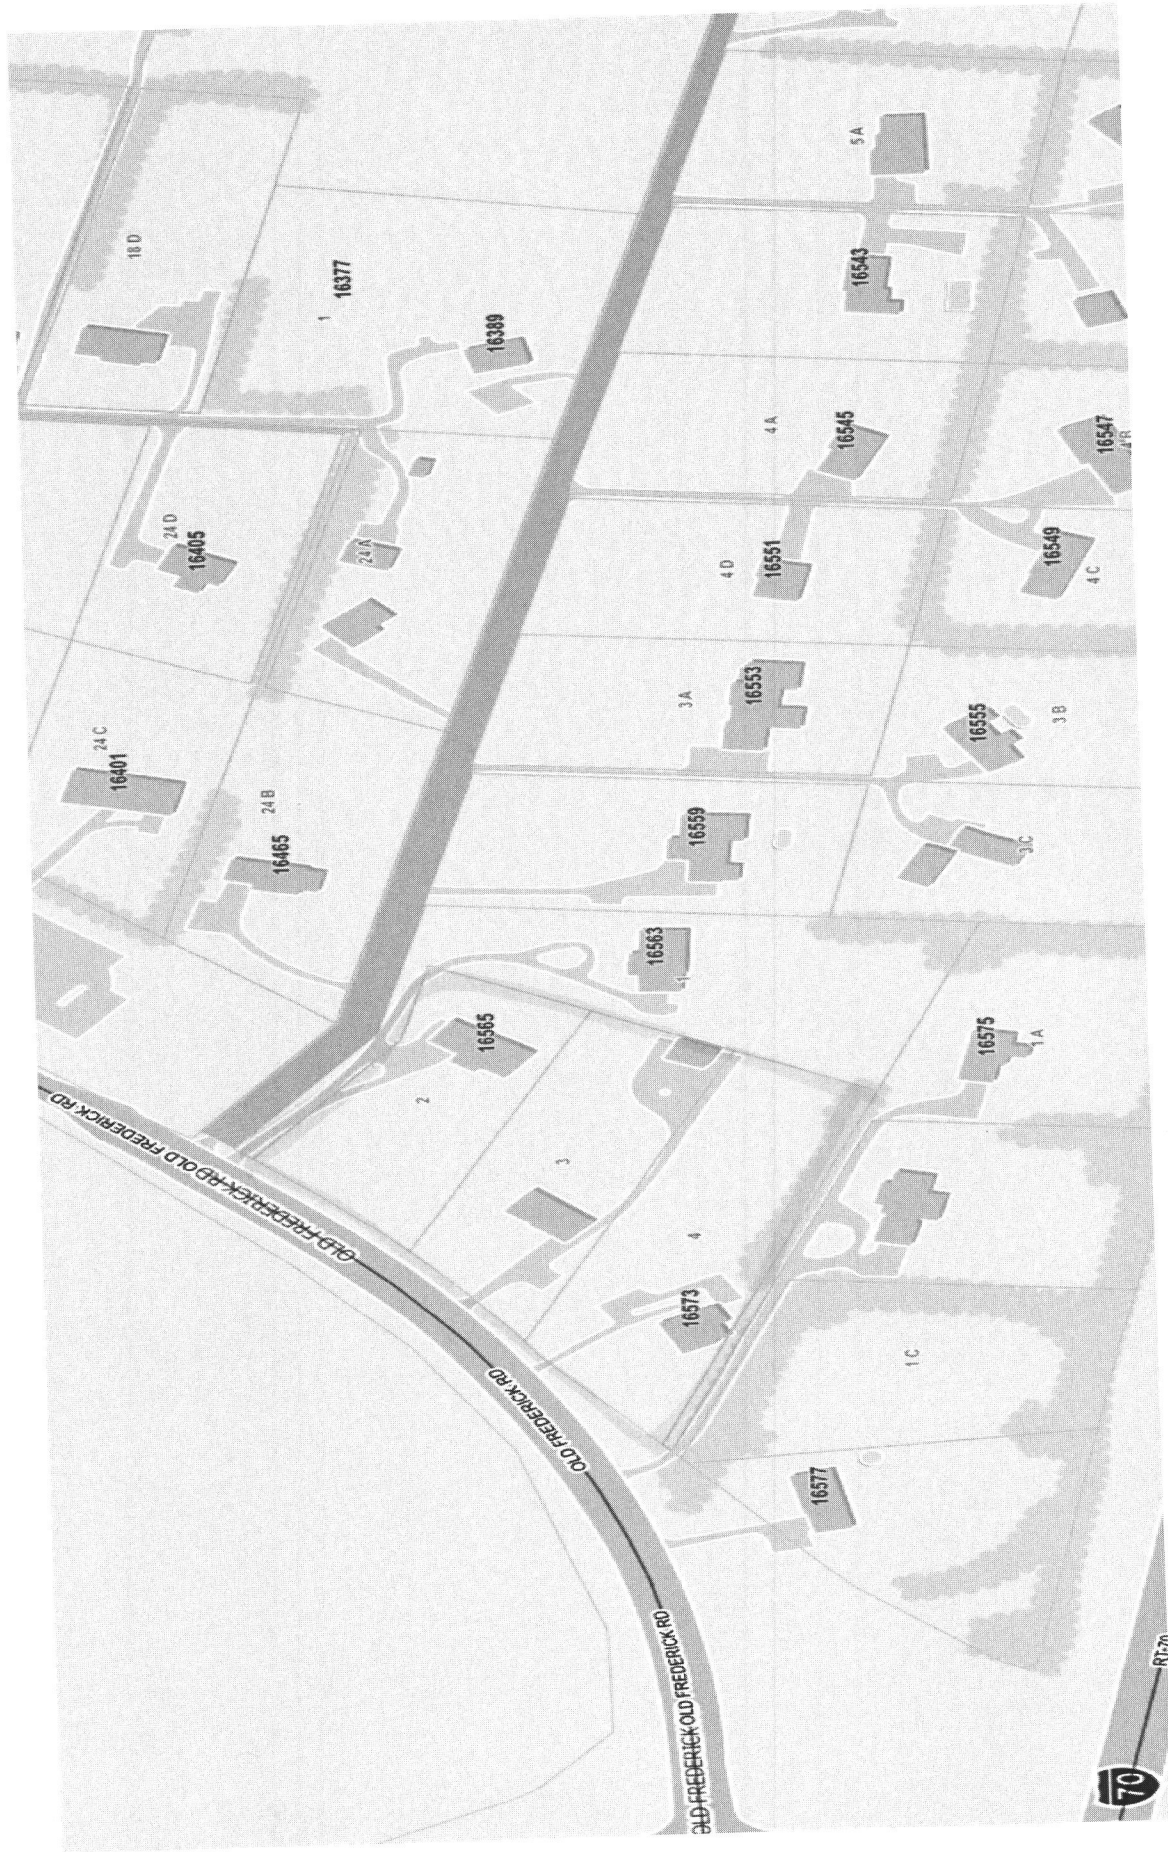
18 D
16377
1
16389
5A
16543
4A
16545
16547
4B
24 D
16405
24 A
4 D
16551
16549
4 C
24 C
16401
24 B
16465
3A
16553
16555
3 B
16559
3 C
16563
1
16565
2
16575
1 A
3
4
16573
1 C
16577
OLD FREDERICK RD OLD FREDERICK RD
OLD FREDERICK RD
OLD FREDERICK RD
OLD FREDERICK RD
OLD FREDERICK RD
OLD FREDERICK RD
RT-70
70